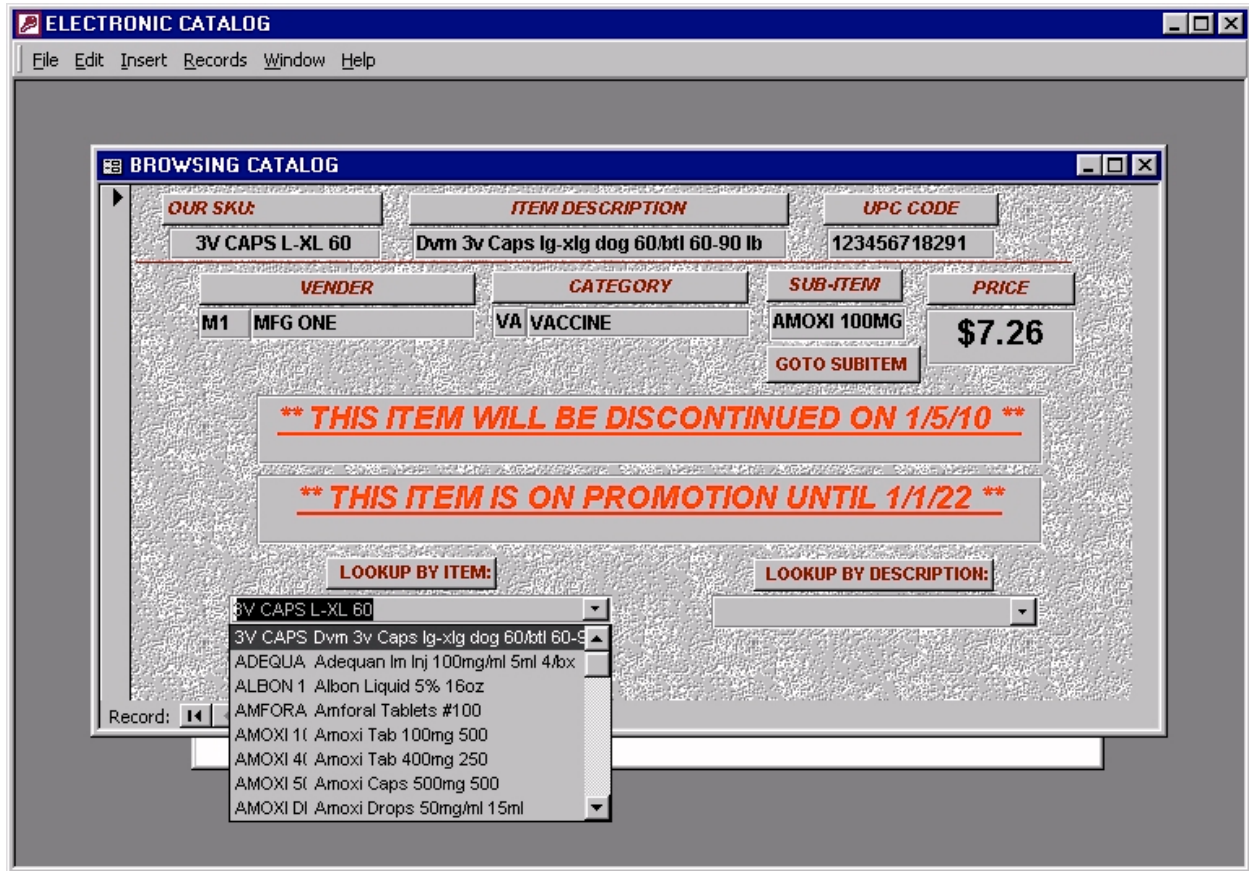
ELECTRONIC CATALOG

File Edit Insert Records Window Help

BROWSING CATALOG

OUR SKU:
3V CAPS L-XL 60

ITEM DESCRIPTION
Dvm 3v Caps lg-xlg dog 60/btl 60-90 lb

UPC CODE
123456718291

VENDER
M1 MFG ONE

CATEGORY
VA VACCINE

SUB-ITEM
AMOXI 100MG

GOTO SUBITEM

PRICE
$7.26

** THIS ITEM WILL BE DISCONTINUED ON 1/5/10 **

** THIS ITEM IS ON PROMOTION UNTIL 1/1/22 **

LOOKUP BY ITEM:

LOOKUP BY DESCRIPTION:

3V CAPS L-XL 60

| | |
|---|---|
| 3V CAPS | Dvm 3v Caps lg-xlg dog 60/btl 60-9 |
| ADEQUA | Adequan Im Inj 100mg/ml 5ml 4/bx |
| ALBON 1 | Albon Liquid 5% 16oz |
| AMFORA | Amforal Tablets #100 |
| AMOXI 1( | Amoxi Tab 100mg 500 |
| AMOXI 4( | Amoxi Tab 400mg 250 |
| AMOXI 5( | Amoxi Caps 500mg 500 |
| AMOXI DI | Amoxi Drops 50mg/ml 15ml |

Record: